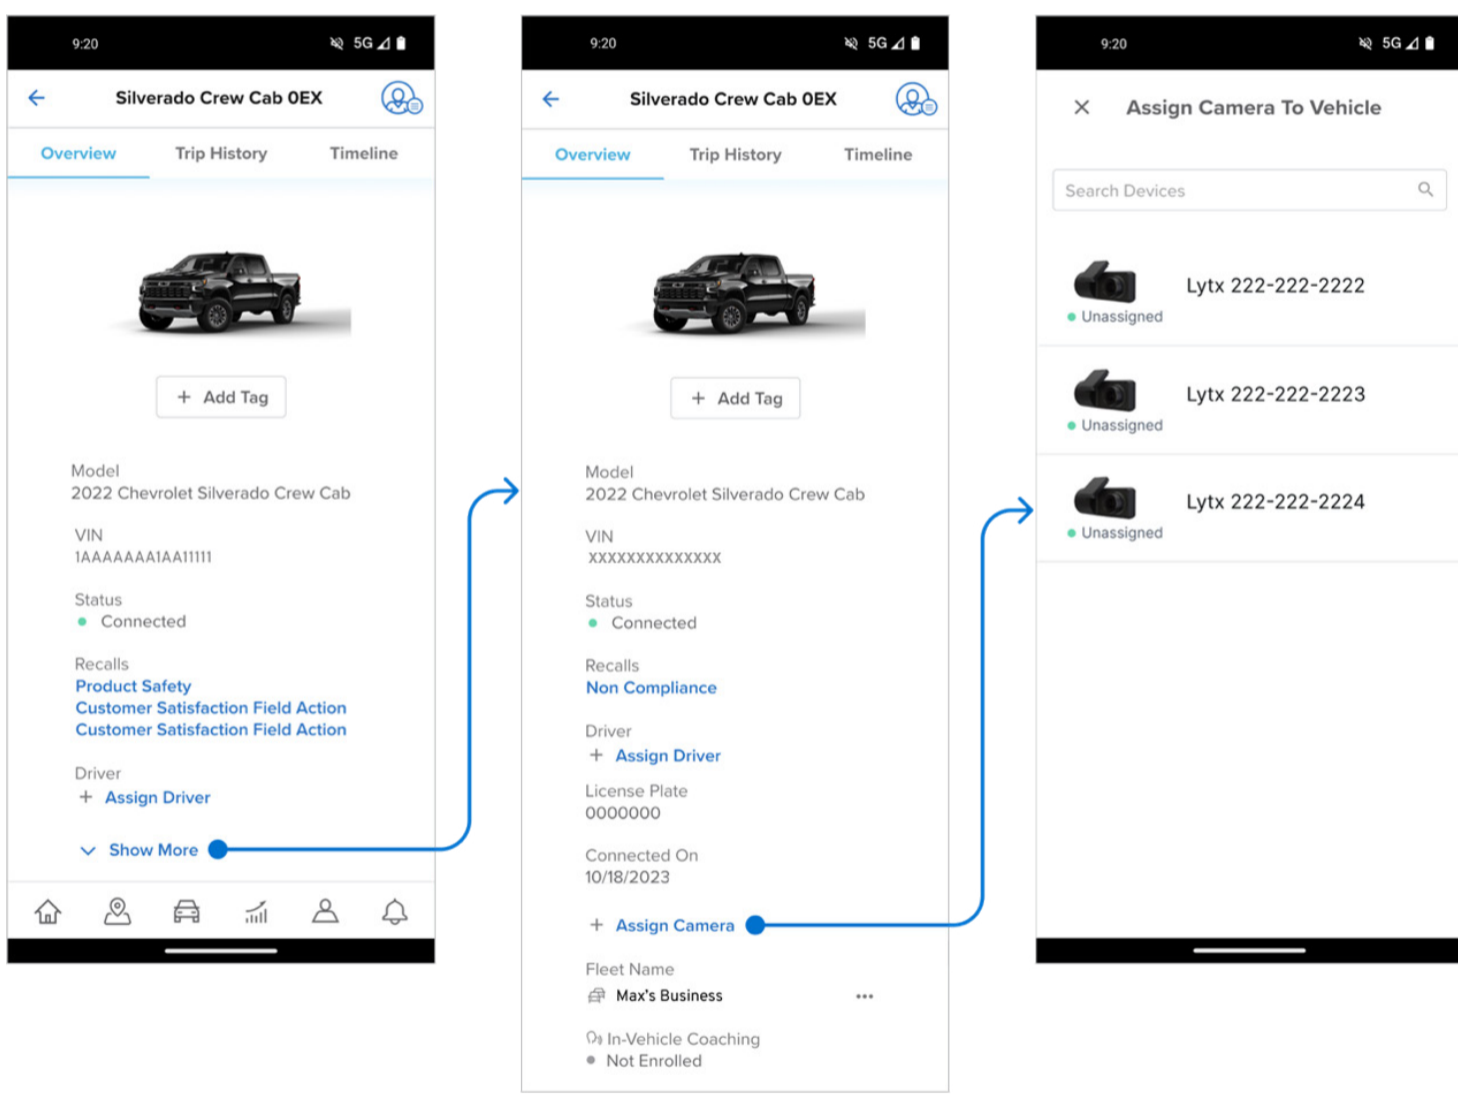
9:20 5G

Silverado Crew Cab 0EX

Overview Trip History Timeline

+ Add Tag

Model
2022 Chevrolet Silverado Crew Cab

VIN
1AAAAAAA1AA11111

Status
Connected

Recalls
Product Safety
Customer Satisfaction Field Action
Customer Satisfaction Field Action

Driver
+ Assign Driver

Show More

9:20 5G

Silverado Crew Cab 0EX

Overview Trip History Timeline

+ Add Tag

Model
2022 Chevrolet Silverado Crew Cab

VIN
XXXXXXXXXXXXXX

Status
Connected

Recalls
Non Compliance

Driver
+ Assign Driver

License Plate
0000000

Connected On
10/18/2023

+ Assign Camera

Fleet Name
Max's Business

In-Vehicle Coaching
Not Enrolled

9:20 5G

Assign Camera To Vehicle

Search Devices

Lytx 222-222-2222
Unassigned

Lytx 222-222-2223
Unassigned

Lytx 222-222-2224
Unassigned